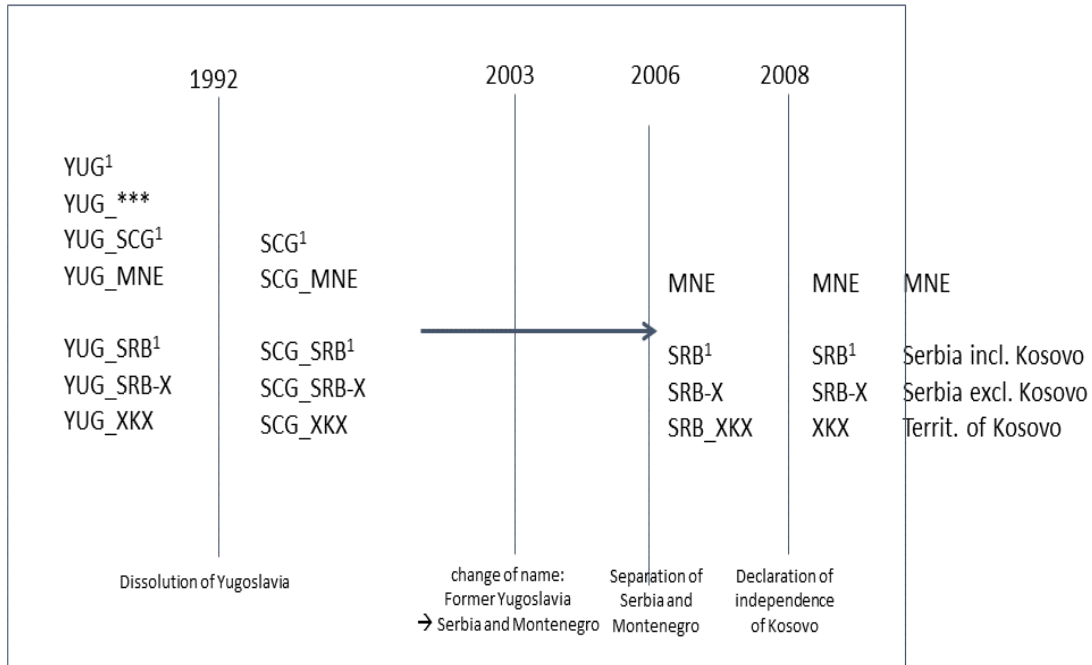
1992

2003

2006

2008

YUG$^1$
YUG_***
YUG_SCG$^1$
YUG_MNE

YUG_SRB$^1$
YUG_SRB-X
YUG_XKX

SCG$^1$
SCG_MNE

SCG_SRB$^1$
SCG_SRB-X
SCG_XKX

MNE

SRB$^1$
SRB-X
SRB_XKX

MNE

SRB$^1$
SRB-X
XKX

MNE

Serbia incl. Kosovo
Serbia excl. Kosovo
Territ. of Kosovo

Dissolution of Yugoslavia

change of name: Former Yugoslavia → Serbia and Montenegro

Separation of Serbia and Montenegro

Declaration of independence of Kosovo